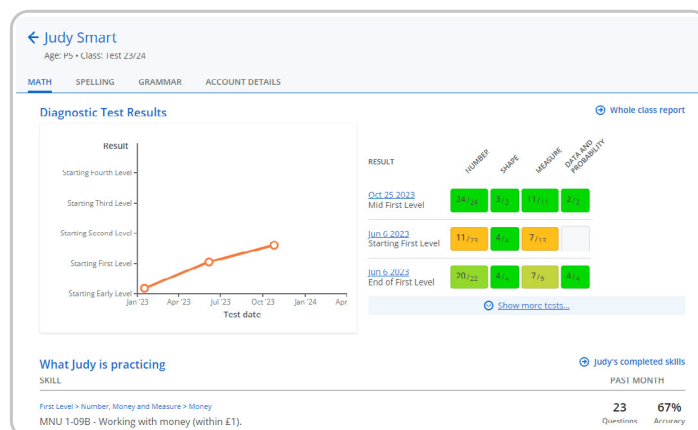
← Judy Smart
Age: P5 • Class: Test 23/24

MATH SPELLING GRAMMAR ACCOUNT DETAILS

Diagnostic Test Results

Whole class report

Result

Starting Fourth Level
Starting Third Level
Starting Second Level
Starting First Level
Starting Early Level

Jan '23 Apr '23 Jul '23 Oct '23 Jan '24 Apr

Test date

| RESULT | NUMBER | SHAPE | MEASURE | DATA AND PROBABILITY |
|---|---|---|---|---|
| Oct 25 2023 Mid First Level | $24/_{24}$ | $3/_{3}$ | $11/_{11}$ | $2/_{2}$ |
| Jun 6 2023 Starting First Level | $11/_{25}$ | $4/_{4}$ | $7/_{11}$ | |
| Jun 6 2023 End of First Level | $20/_{22}$ | $4/_{4}$ | $7/_{9}$ | $4/_{4}$ |

Show more tests...

What Judy is practicing

Judy's completed skills

SKILL PAST MONTH

First Level > Number, Money and Measure > Money
MNU 1-09B - Working with money (within £1).

23 Questions
67% Accuracy